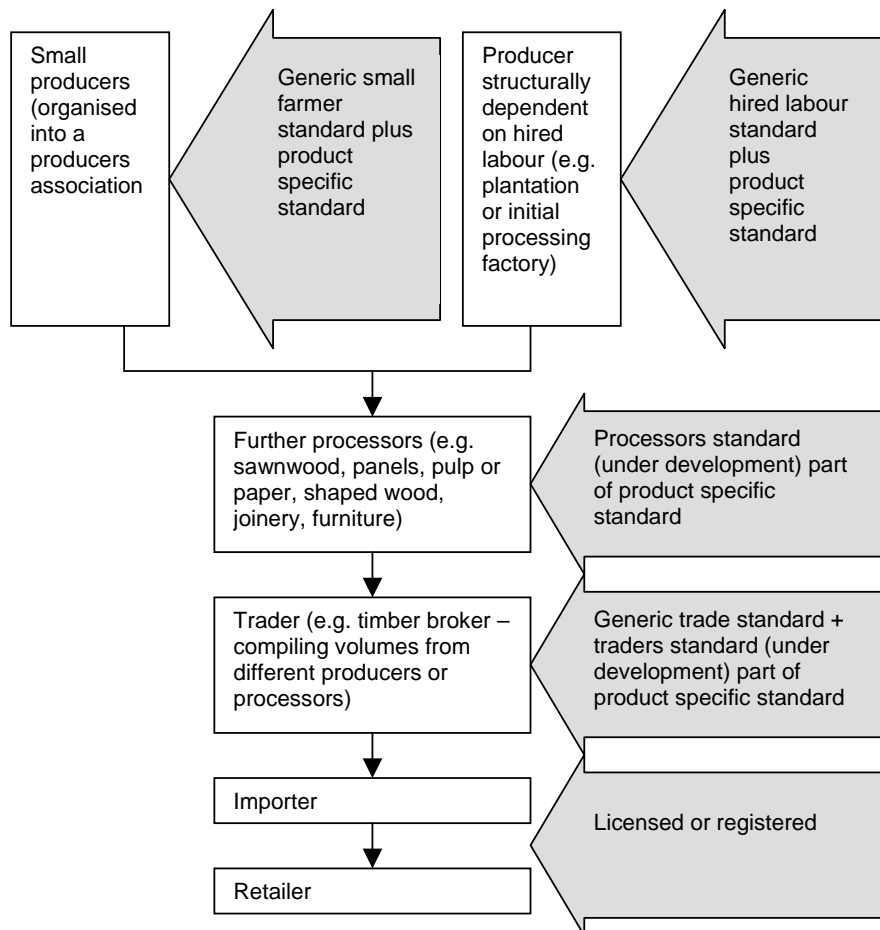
Small producers (organised into a producers association

Generic small farmer standard plus product specific standard

Producer structurally dependent on hired labour (e.g. plantation or initial processing factory)

Generic hired labour standard plus product specific standard

Further processors (e.g. sawnwood, panels, pulp or paper, shaped wood, joinery, furniture)

Processors standard (under development) part of product specific standard

Trader (e.g. timber broker – compiling volumes from different producers or processors)

Generic trade standard + traders standard (under development) part of product specific standard

Importer

Retailer

Licensed or registered